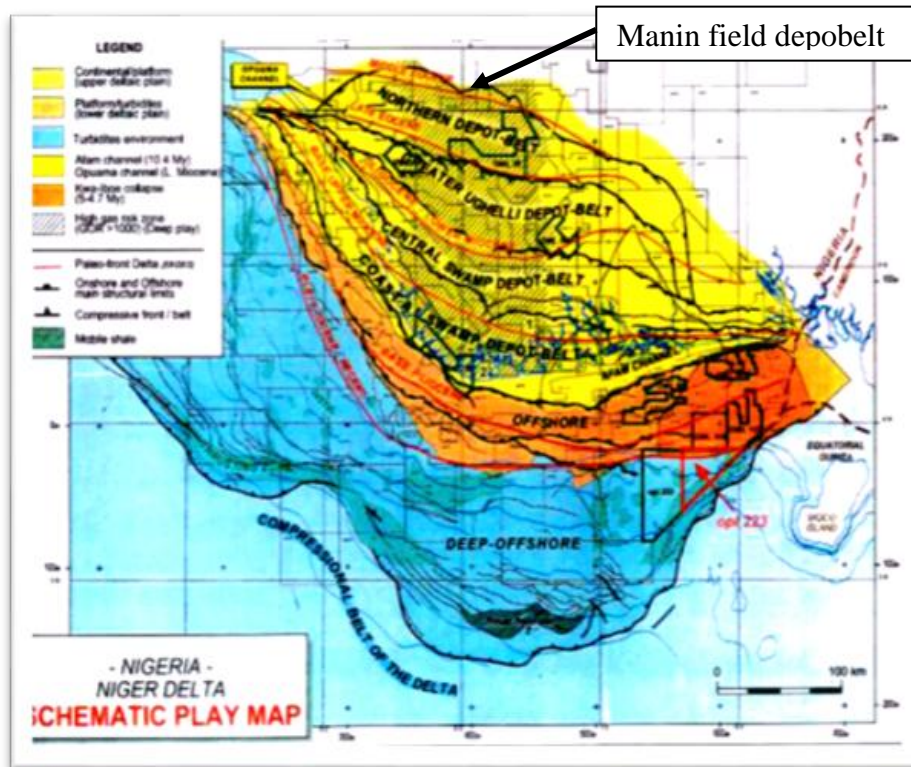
Manin field depobelt

LEGEND

Continental/platform (upper deltaic plain)

Platform/turbidites (lower deltaic plain)

Turbidites environment

Afam channel (10.4 My) Opuama channel (L. Miocene)

Kwa-Ibo collapse (5-4.7 My)

High gas risk zone (GOR>1000) (Deep play)

Paleo-front Delta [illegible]

Onshore and Offshore main structural limits

Compressive front / belt

Mobile shale

OPUAMA CHANNEL

NORTHERN DEPOT-BELT

GREATER UGHELLI DEPOT-BELT

CENTRAL SWAMP DEPOT-BELT

COASTAL SWAMP DEPOT-DELTA

OFFSHORE

NIGERIA CAMEROON

EQUATORIAL GUINEA

BIOCO ISLAND

opl 223

DEEP-OFFSHORE

COMPRESSIONAL BELT OF THE DELTA

0 100 km

- NIGERIA -
NIGER DELTA
SCHEMATIC PLAY MAP